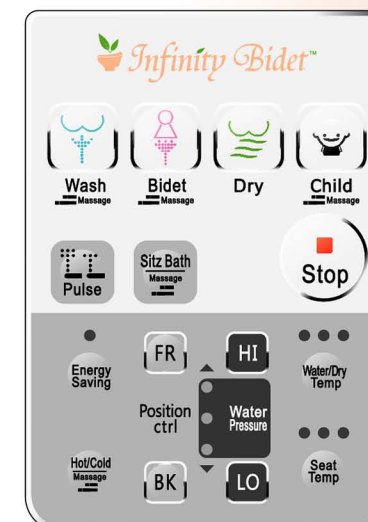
Infinity Bidet™

Wash
Massage

Bidet
Massage

Dry

Child
Massage

Pulse

Sitz Bath
Massage

Stop

Energy Saving

FR

HI

Water/Dry Temp

Position ctrl

Water Pressure

Hot/Cold Massage

BK

LO

Seat Temp